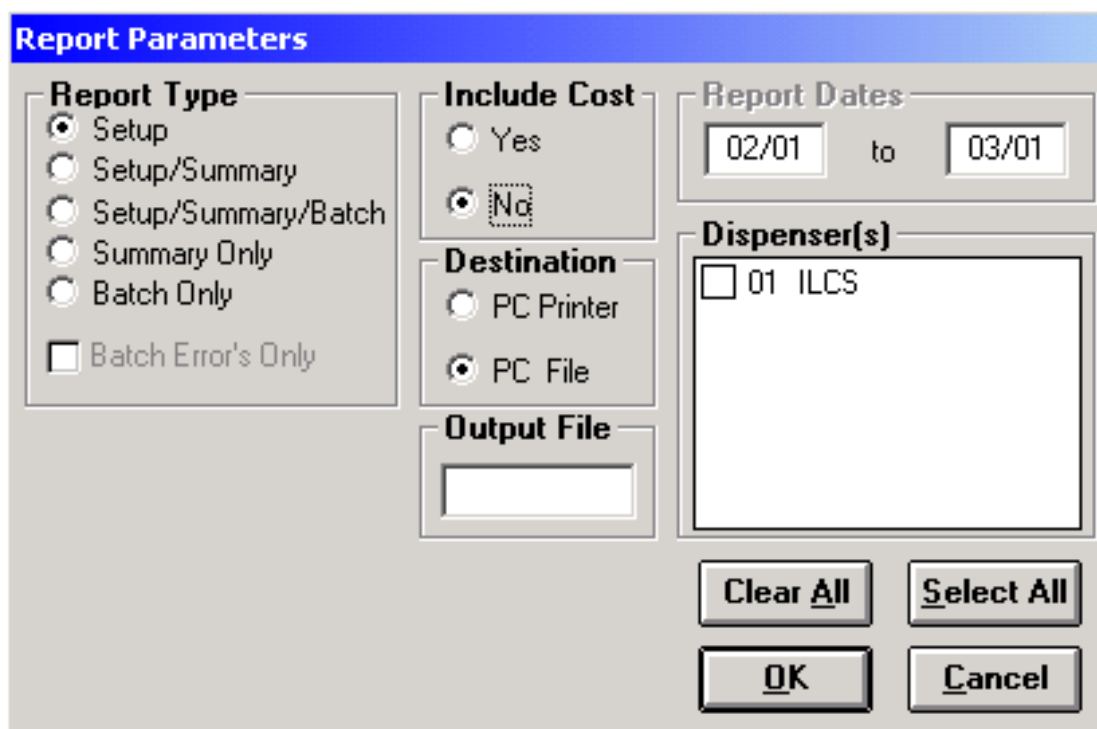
Report Parameters

Report Type
Setup
Setup/Summary
Setup/Summary/Batch
Summary Only
Batch Only
Batch Error's Only

Include Cost
Yes
No

Destination
PC Printer
PC File

Output File

Report Dates
02/01 to 03/01

Dispenser(s)
01 ILCS

Clear All
Select All
OK
Cancel